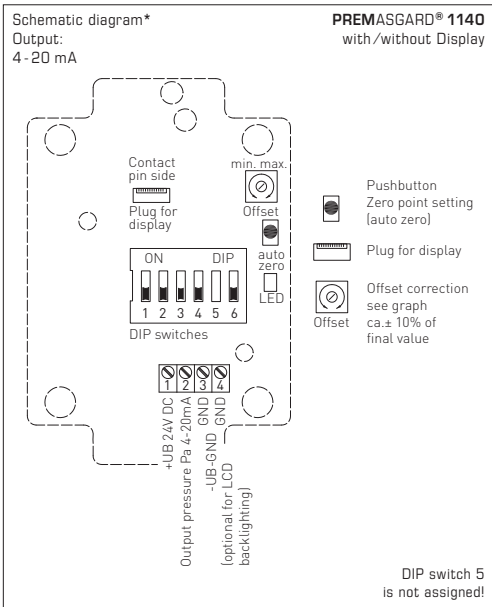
Schematic diagram*
Output:
4-20 mA

PREMASGARD® 1140
with/without Display

Contact pin side

Plug for display

min. max.

Offset

auto zero

LED

ON DIP

1 2 3 4 5 6

DIP switches

Pushbutton Zero point setting (auto zero)

Plug for display

Offset correction see graph ca.± 10% of final value

Offset

1 2 3 4

+UB 24V DC

Output pressure Pa 4-20mA

GND

-UB-GND

GND

(optional for LCD backlighting)

DIP switch 5 is not assigned!